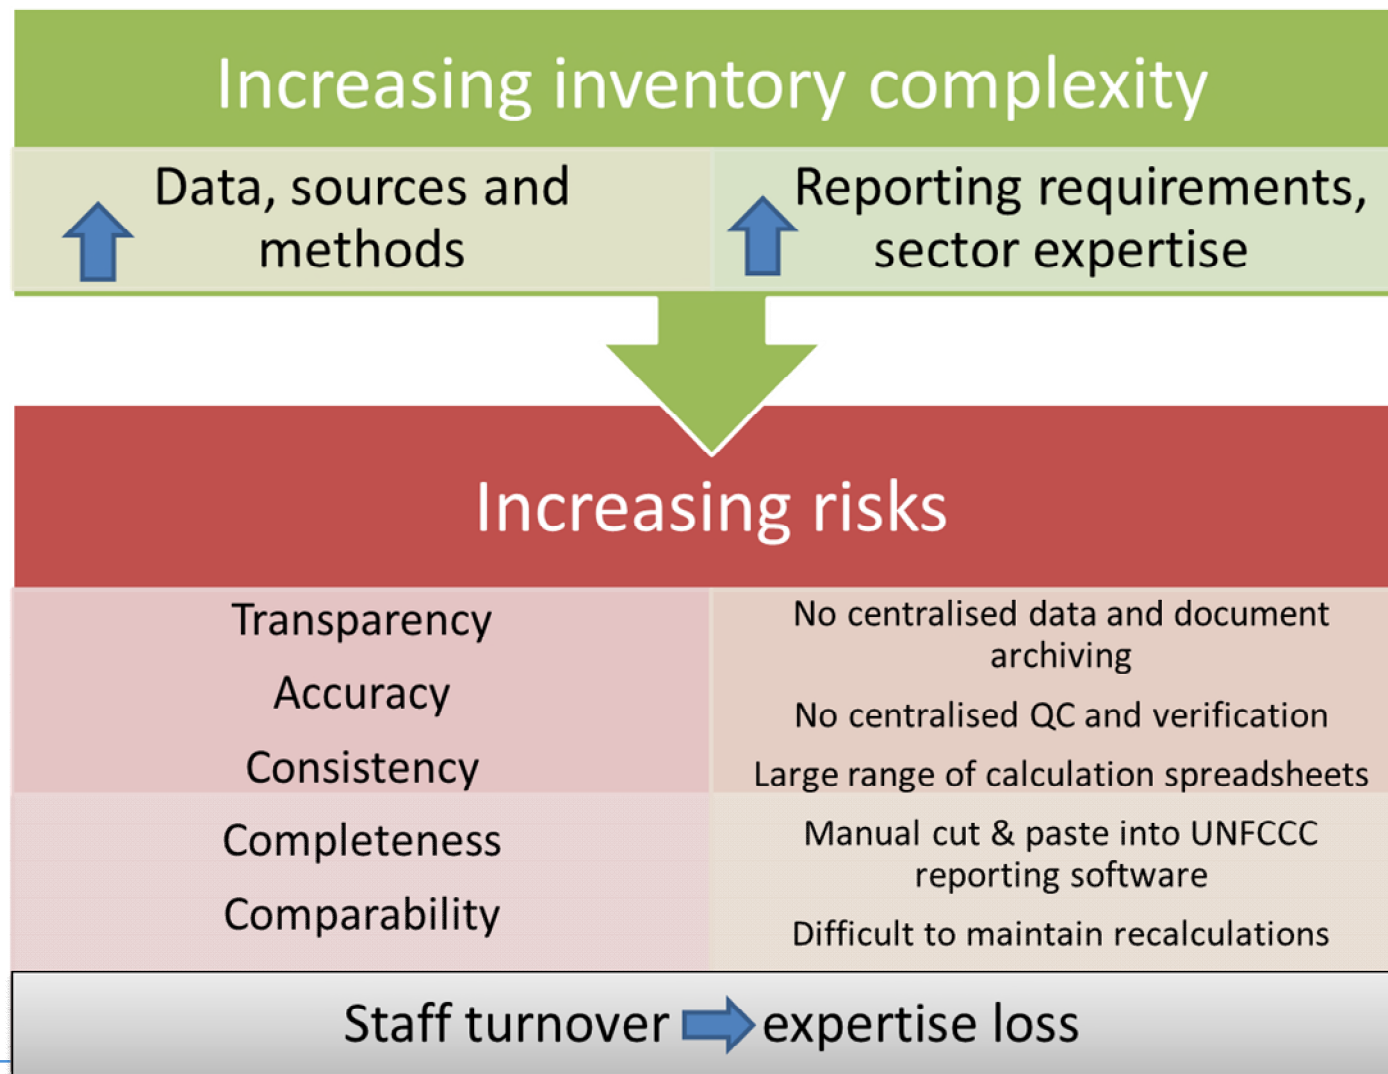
Increasing inventory complexity

Data, sources and methods

Reporting requirements, sector expertise

Increasing risks

Transparency

Accuracy

Consistency

Completeness

Comparability

No centralised data and document archiving

No centralised QC and verification

Large range of calculation spreadsheets

Manual cut & paste into UNFCCC reporting software

Difficult to maintain recalculations

Staff turnover expertise loss